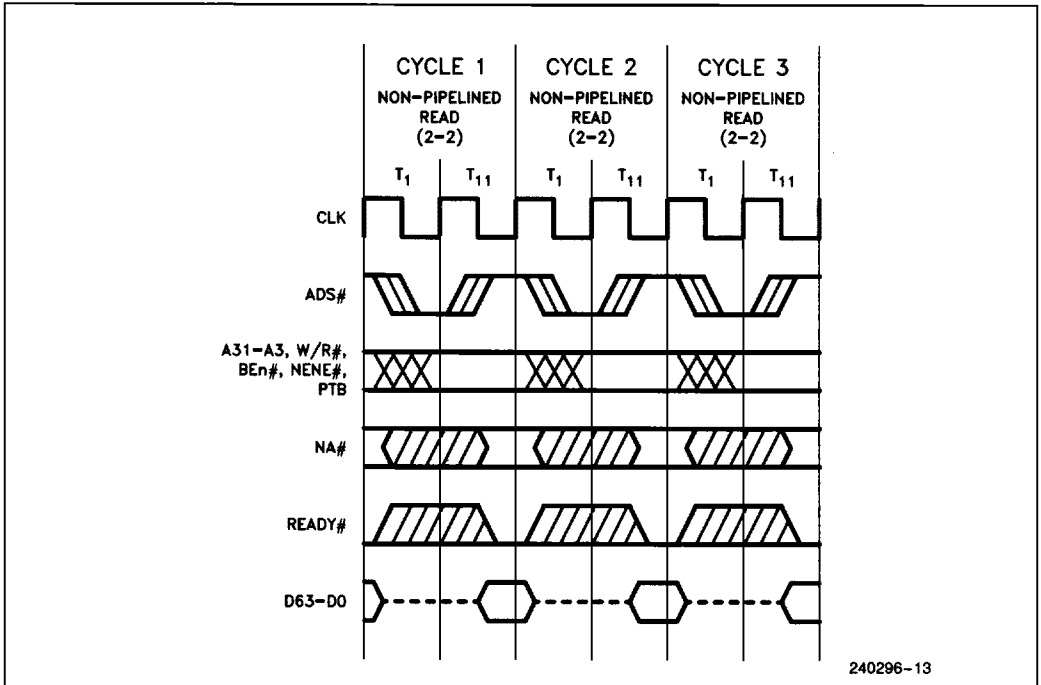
CYCLE 1
NON-PIPELINED READ (2-2)

CYCLE 2
NON-PIPELINED READ (2-2)

CYCLE 3
NON-PIPELINED READ (2-2)

$T_1$ $T_{11}$ $T_1$ $T_{11}$ $T_1$ $T_{11}$

CLK

ADS#

A31-A3, W/R#, BEn#, NENE#, PTB

NA#

READY#

D63-D0

240296-13